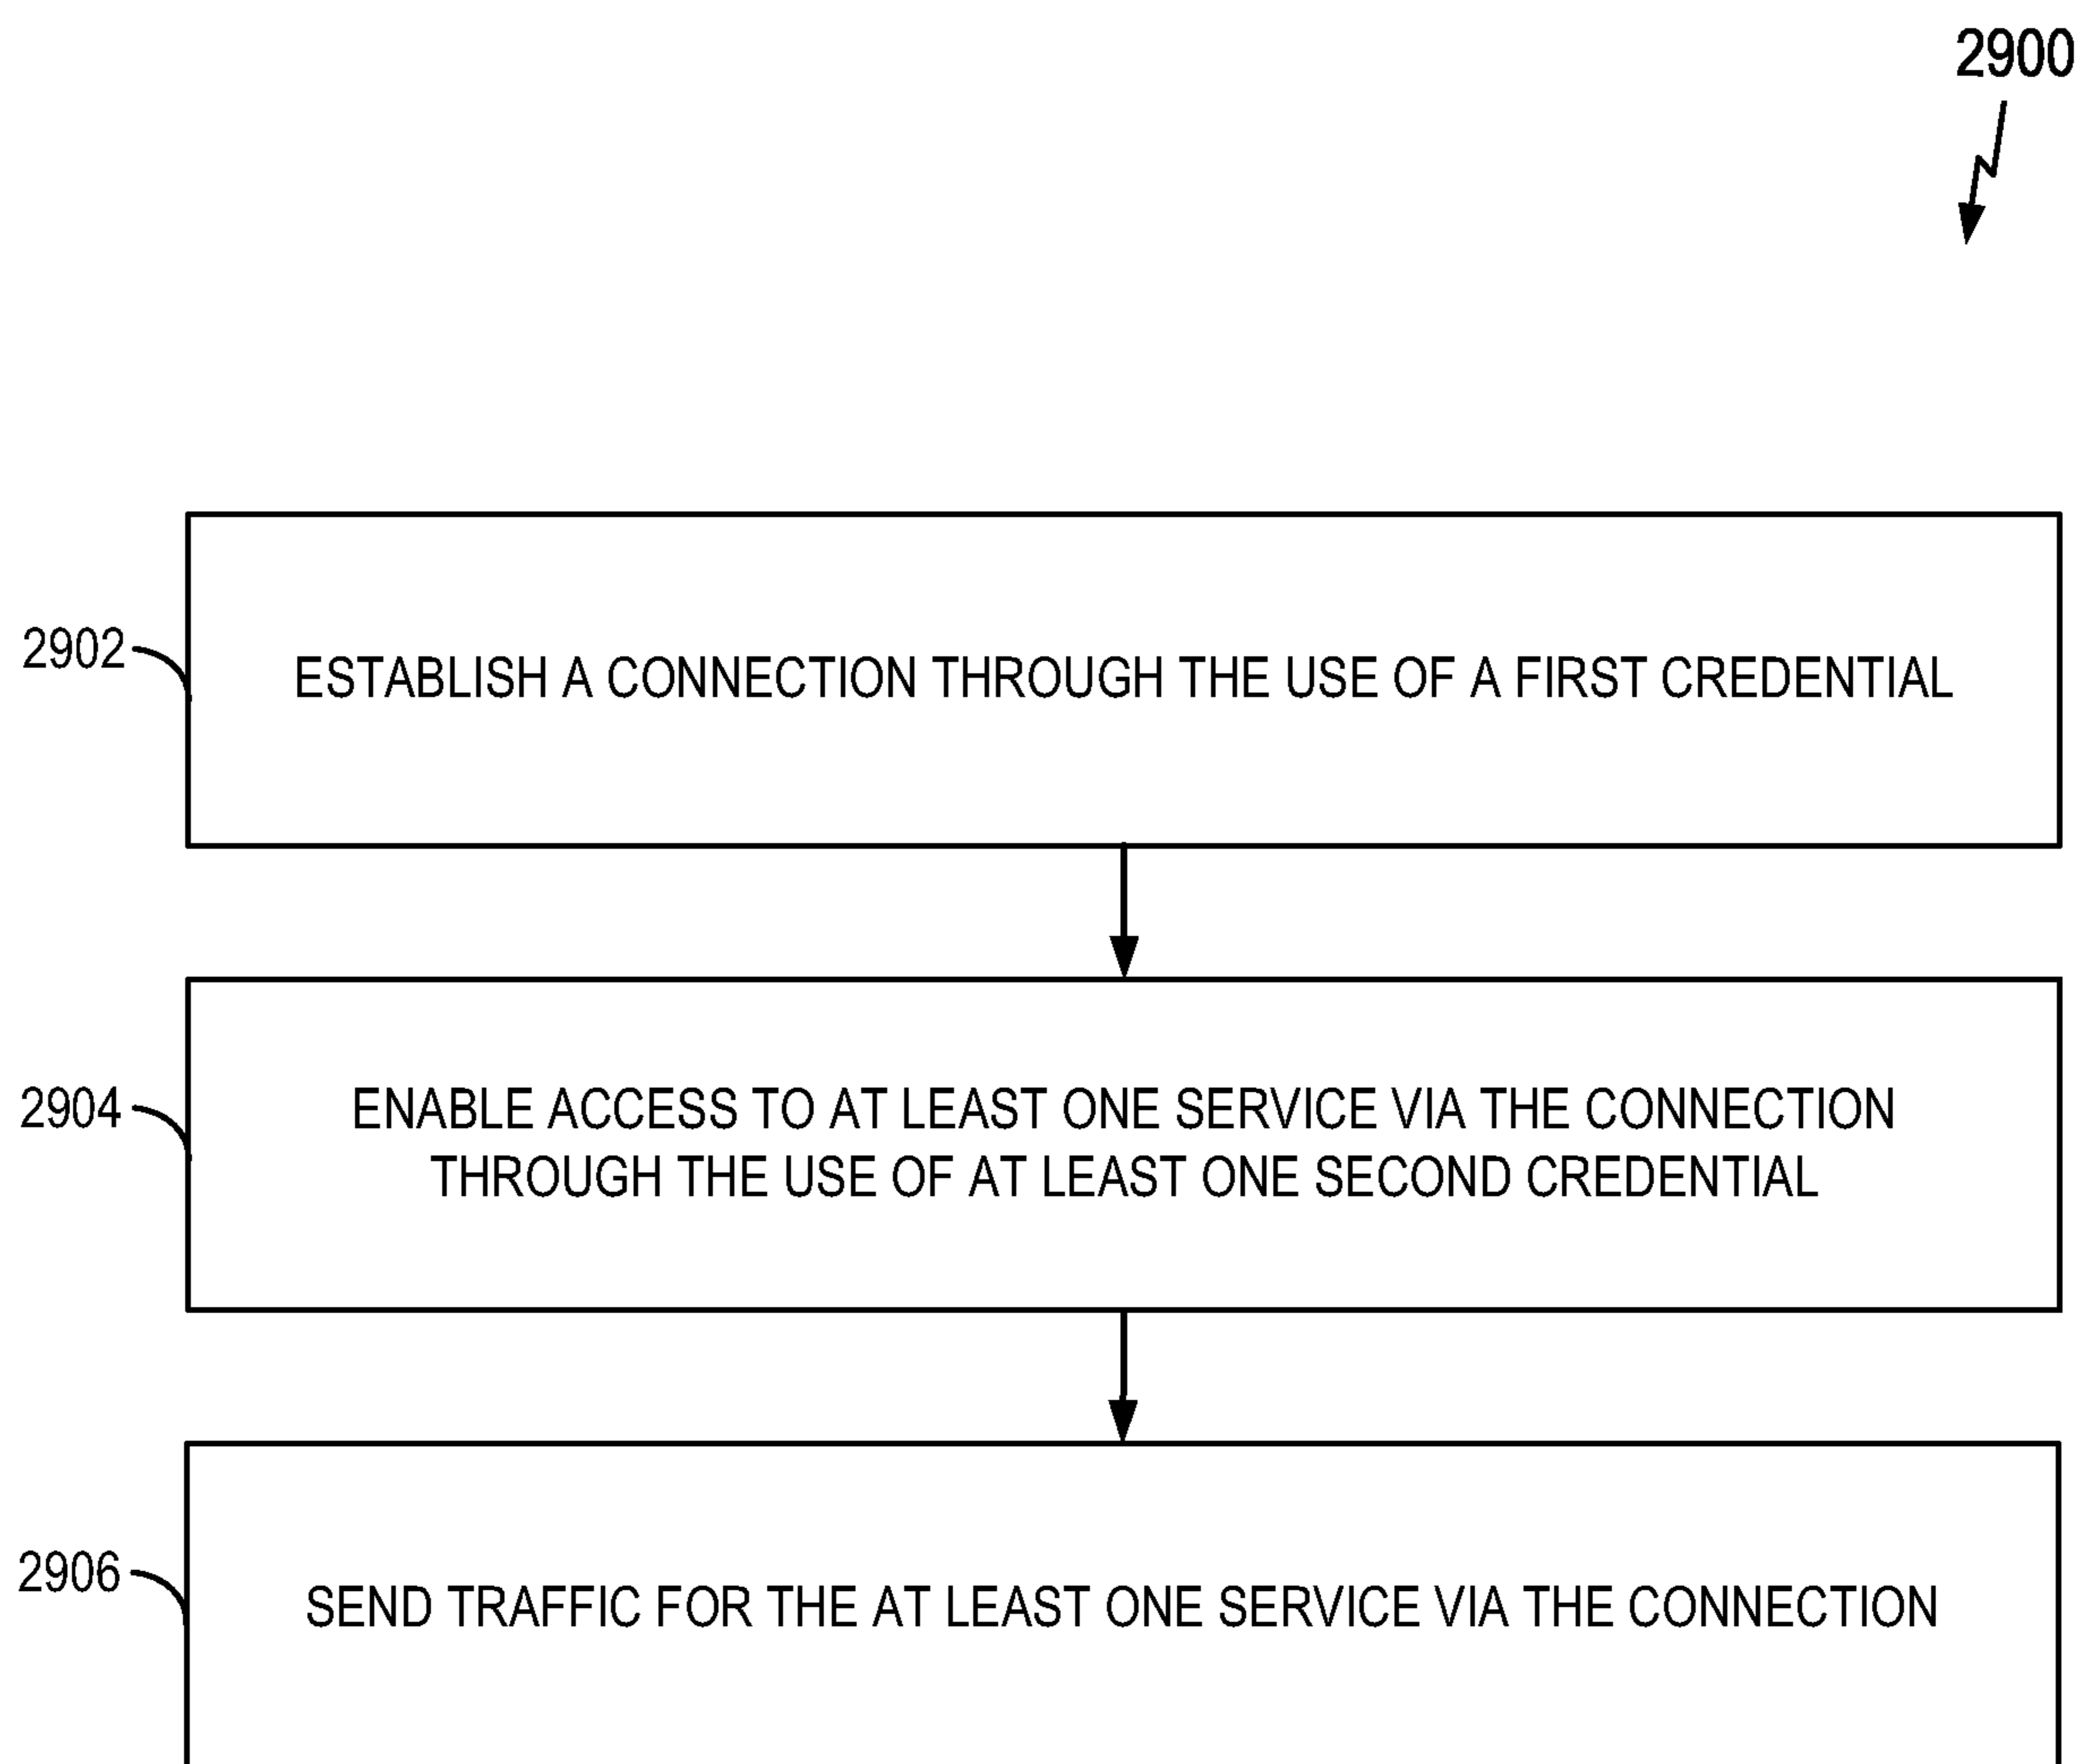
2900

2902

ESTABLISH A CONNECTION THROUGH THE USE OF A FIRST CREDENTIAL

2904

ENABLE ACCESS TO AT LEAST ONE SERVICE VIA THE CONNECTION THROUGH THE USE OF AT LEAST ONE SECOND CREDENTIAL

2906

SEND TRAFFIC FOR THE AT LEAST ONE SERVICE VIA THE CONNECTION